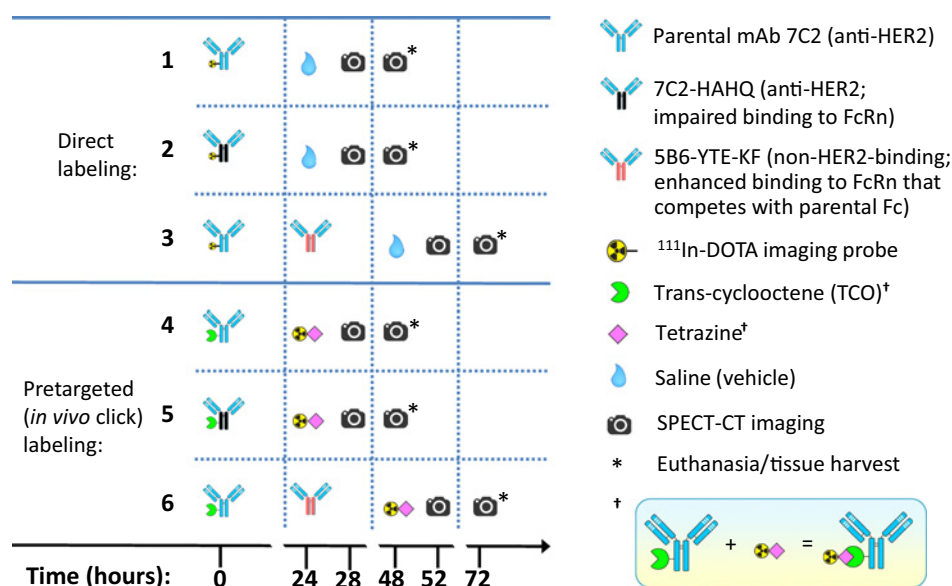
1
*

2
*

Direct labeling:

3
*

4
*

Pretargeted (*in vivo* click) labeling:

5
*

6
*

Time (hours): 0 24 28 48 52 72

Parental mAb 7C2 (anti-HER2)

7C2-HAHQ (anti-HER2; impaired binding to FcRn)

5B6-YTE-KF (non-HER2-binding; enhanced binding to FcRn that competes with parental Fc)

$^{111}$In-DOTA imaging probe

Trans-cyclooctene (TCO)$^{†}$

Tetrazine$^{†}$

Saline (vehicle)

SPECT-CT imaging

* Euthanasia/tissue harvest

† + =